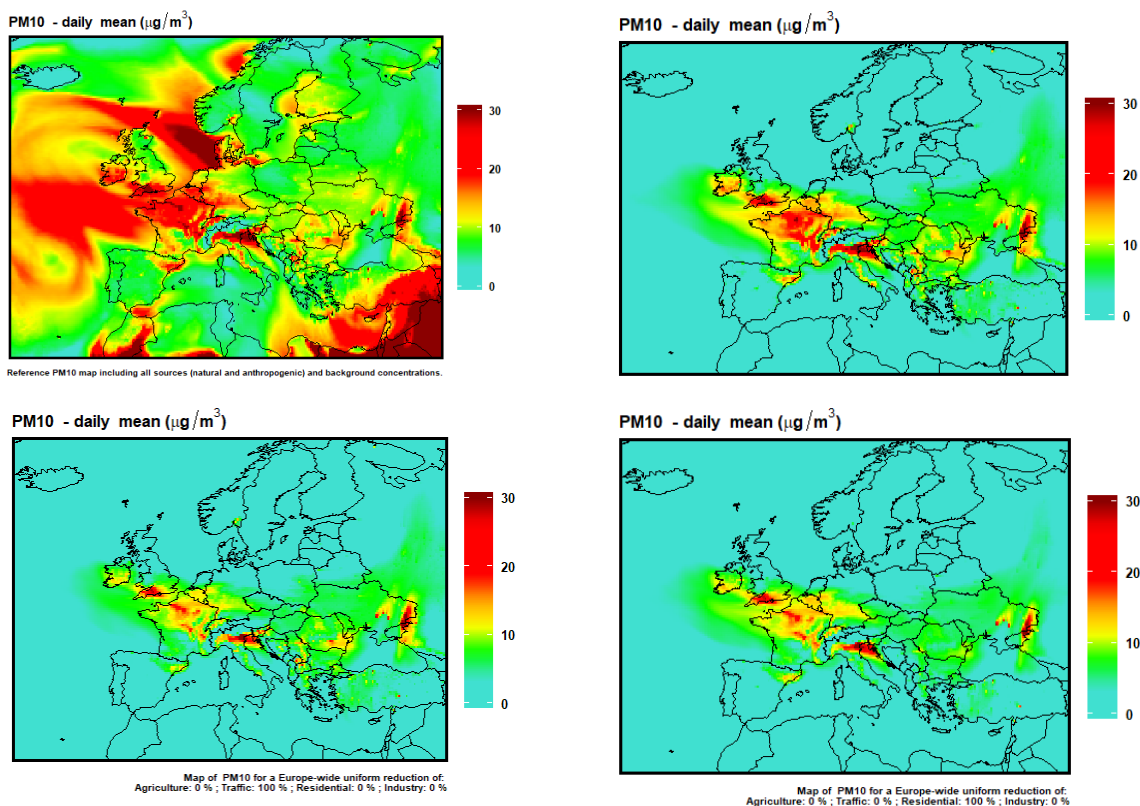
PM10 - daily mean ($\mu g/m^3$)

30
20
10
0

Reference PM10 map including all sources (natural and anthropogenic) and background concentrations.

PM10 - daily mean ($\mu g/m^3$)

30
20
10
0

PM10 - daily mean ($\mu g/m^3$)

30
20
10
0

Map of PM10 for a Europe-wide uniform reduction of:
Agriculture: 0 % ; Traffic: 100 % ; Residential: 0 % ; Industry: 0 %

PM10 - daily mean ($\mu g/m^3$)

30
20
10
0

Map of PM10 for a Europe-wide uniform reduction of:
Agriculture: 0 % ; Traffic: 0 % ; Residential: 100 % ; Industry: 0 %